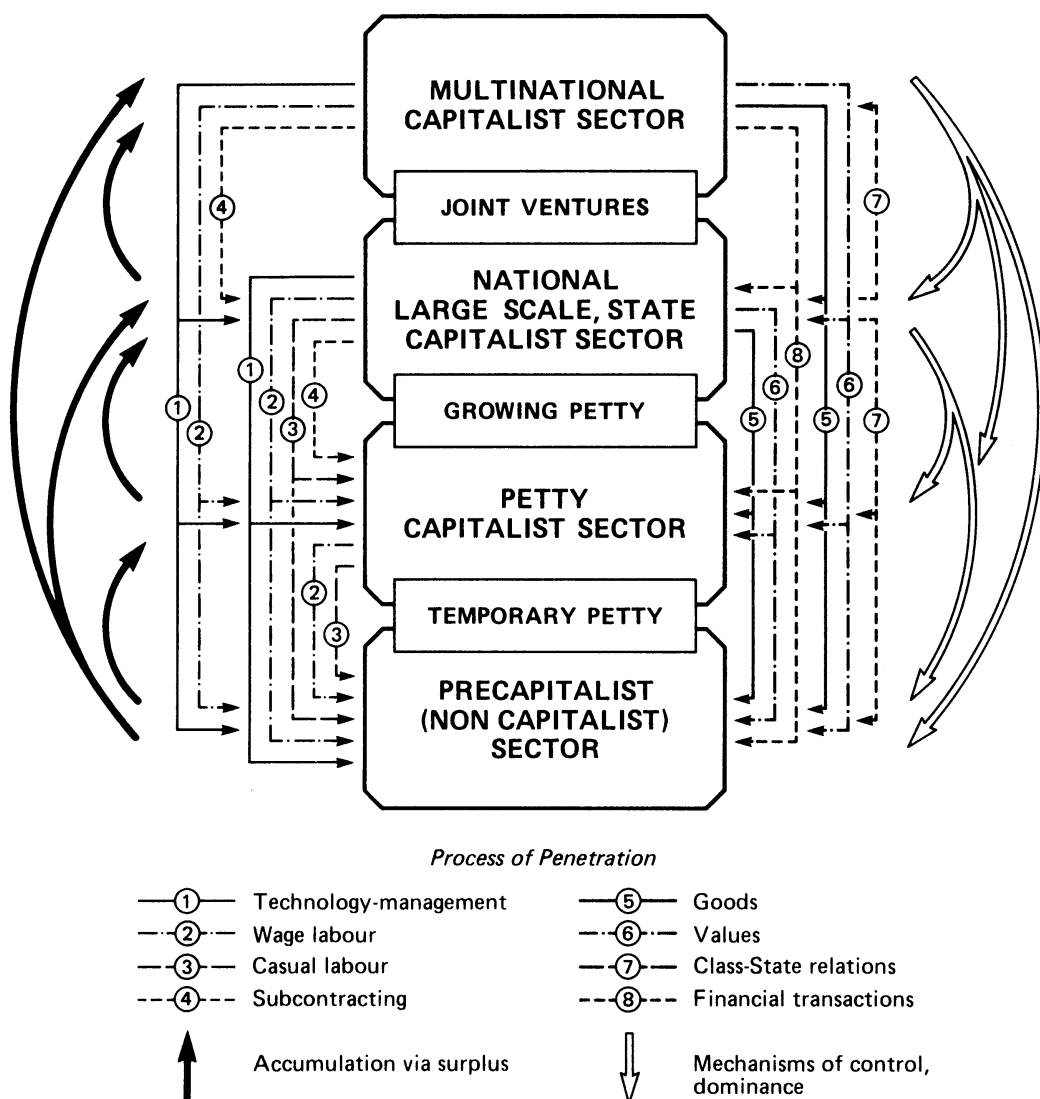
MULTINATIONAL CAPITALIST SECTOR

JOINT VENTURES

NATIONAL LARGE SCALE, STATE CAPITALIST SECTOR

GROWING PETTY

PETTY CAPITALIST SECTOR

TEMPORARY PETTY

PRECAPITALIST (NON CAPITALIST) SECTOR

4 1 2 1 2 3 4 2 3 7 8 6 5 5 6 7

Process of Penetration

1 Technology-management
2 Wage labour
3 Casual labour
4 Subcontracting
5 Goods
6 Values
7 Class-State relations
8 Financial transactions

Accumulation via surplus

Mechanisms of control, dominance